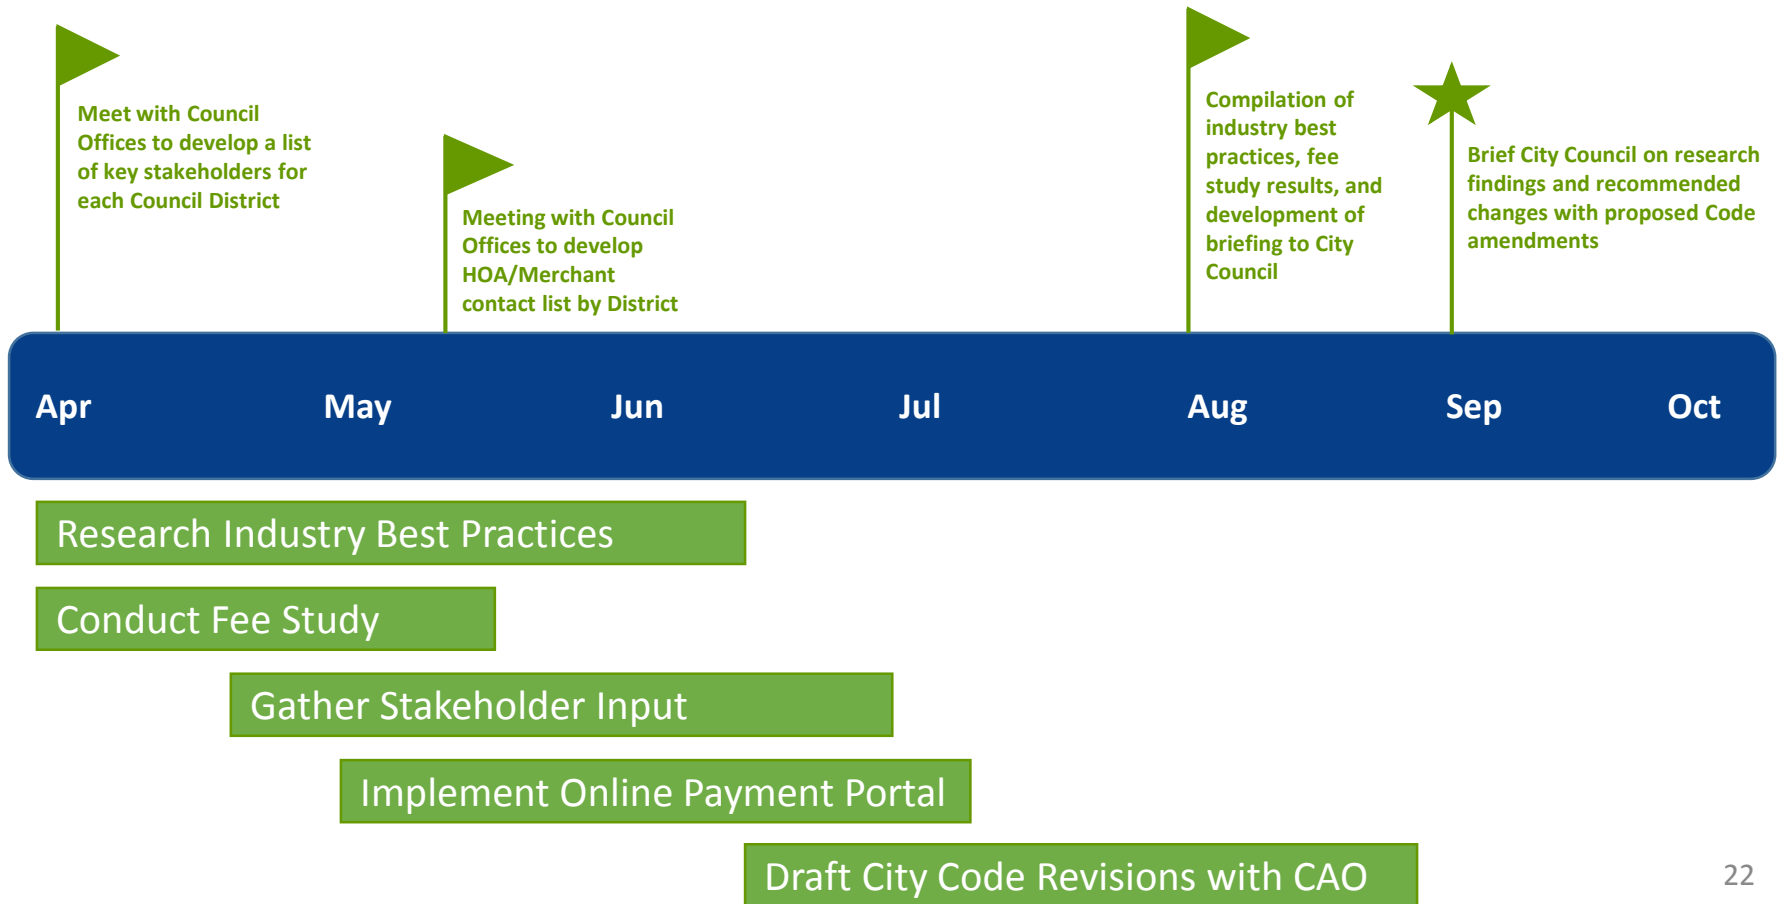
Meet with Council Offices to develop a list of key stakeholders for each Council District

Meeting with Council Offices to develop HOA/Merchant contact list by District

Compilation of industry best practices, fee study results, and development of briefing to City Council

Brief City Council on research findings and recommended changes with proposed Code amendments

Apr May Jun Jul Aug Sep Oct

Research Industry Best Practices

Conduct Fee Study

Gather Stakeholder Input

Implement Online Payment Portal

Draft City Code Revisions with CAO

22